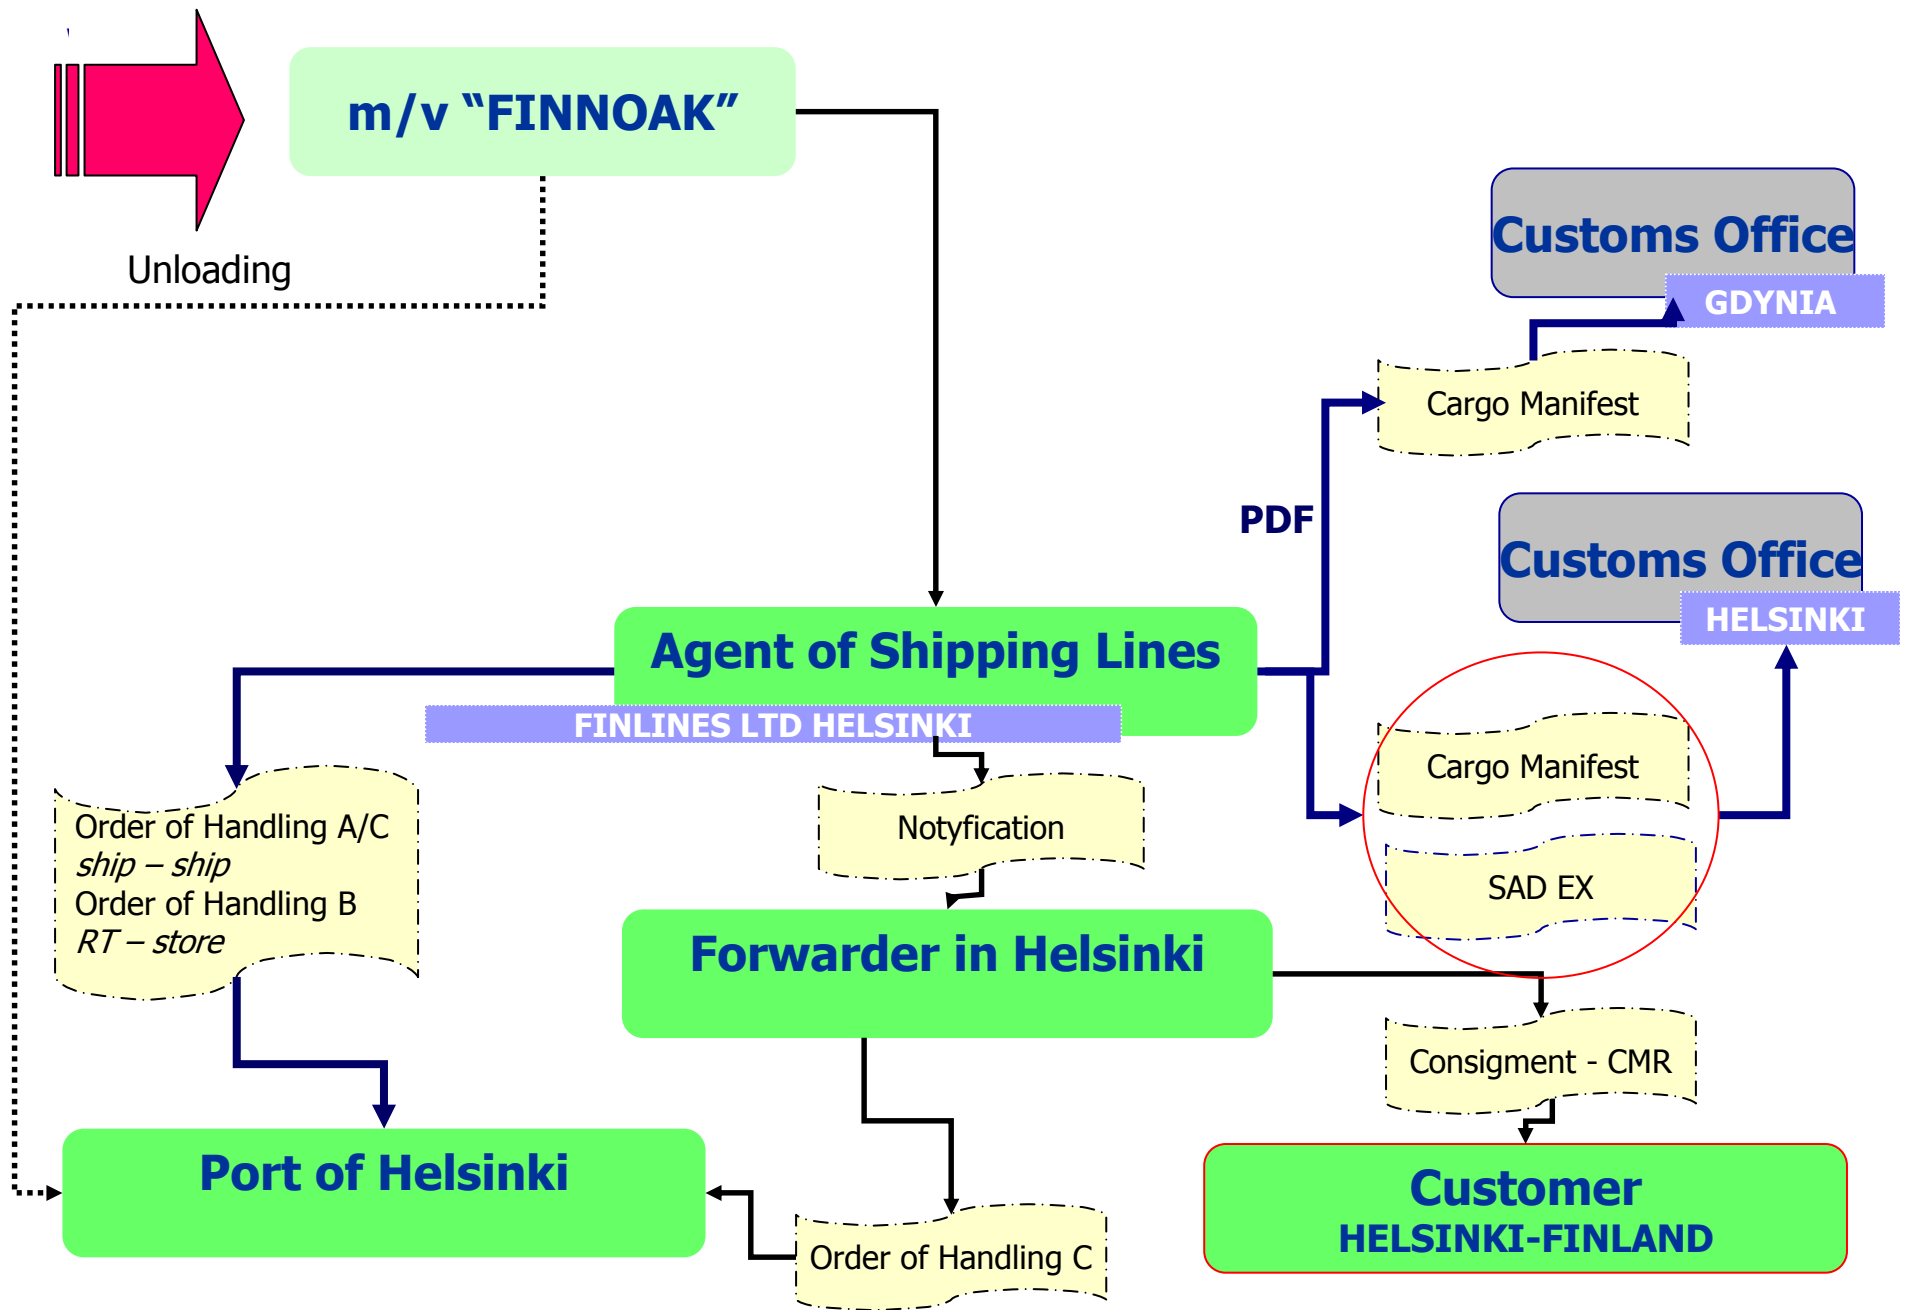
Unloading

m/v “FINNOAK”

Customs Office
GDYNIA

Cargo Manifest

PDF

Customs Office
HELSINKI

Agent of Shipping Lines
FINLINES LTD HELSINKI

Order of Handling A/C
*ship – ship*
Order of Handling B
*RT – store*

Notyfication

Cargo Manifest

SAD EX

Forwarder in Helsinki

Consigment - CMR

Port of Helsinki

Order of Handling C

Customer
HELSINKI-FINLAND